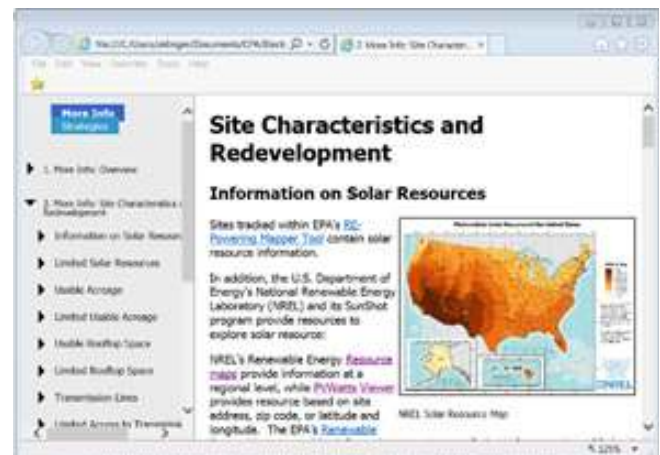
file:///C:/Users/jelinger/Documents/EPA/Sketch 2. More Info: Site Character...

File Edit View Favorites Tools Help

More Info
Strategies

1. More Info: Overview

2. More Info: Site Characteristics Redevelopment

Information on Solar Resources

Limited Solar Resources

Usable Acreage

Limited Usable Acreage

Usable Rooftop Space

Limited Rooftop Space

Transmission Lines

Limited Access to Transmission

Site Characteristics and Redevelopment

Information on Solar Resources

Sites tracked within EPA's RE-Powering Mapper Tool contain solar resource information.

In addition, the U.S. Department of Energy's National Renewable Energy Laboratory (NREL) and its SunShot program provide resources to explore solar resources:

NREL's Renewable Energy Resource maps provide information at a regional level, while PVWatts Viewer provides resource based on site address, zip code, or latitude and longitude. The EPA's Renewable

NREL Solar Resource Map

125%